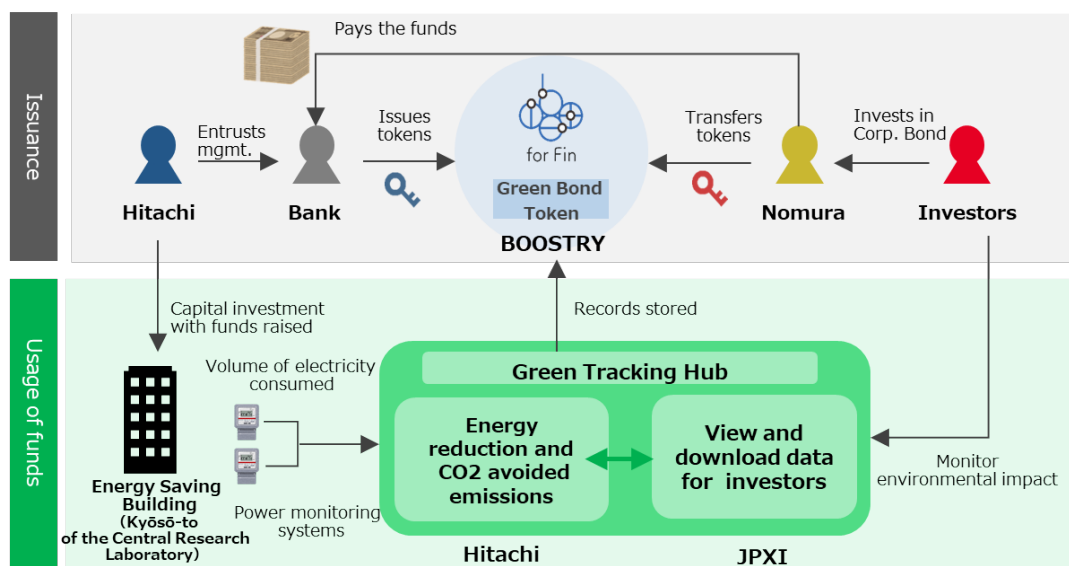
Issuance

Pays the funds

Entrusts mgmt.

Issues tokens

Transfers tokens

Invests in Corp. Bond

Hitachi

Bank

for Fin

Green Bond Token

BOOSTRY

Nomura

Investors

Usage of funds

Capital investment with funds raised

Records stored

Volume of electricity consumed

Green Tracking Hub

Energy reduction and CO2 avoided emissions

View and download data for investors

Monitor environmental impact

Energy Saving Building (Kyōsō-to of the Central Research Laboratory)

Power monitoring systems

Hitachi

JPXI